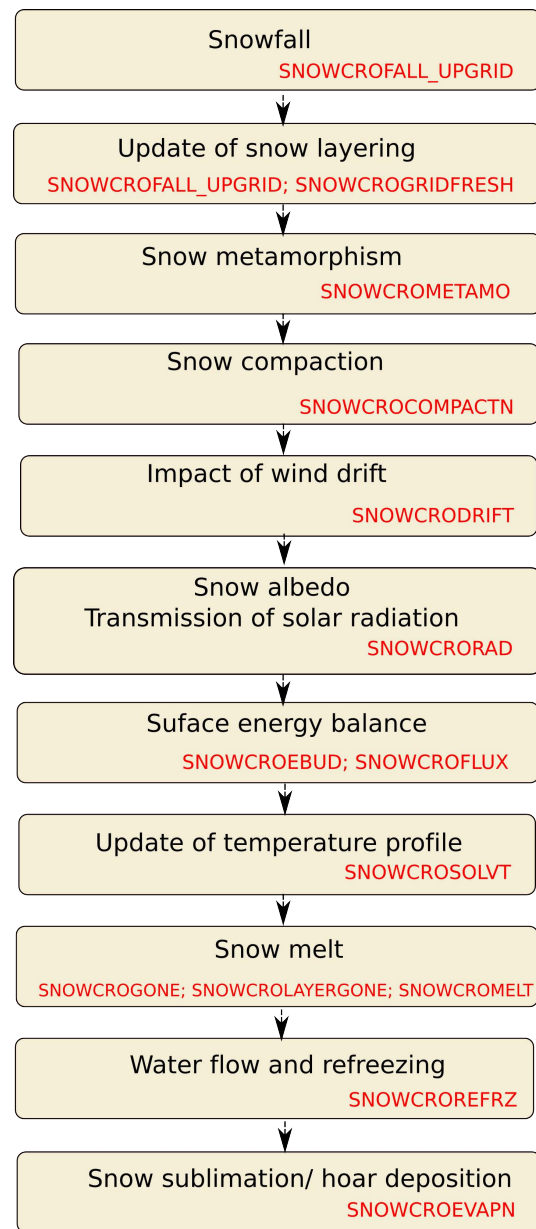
Snowfall
SNOWCROFALL_UPGRID

Update of snow layering
SNOWCROFALL_UPGRID; SNOWCROGRIDFRESH

Snow metamorphism
SNOWCROMETAMO

Snow compaction
SNOWCROCOMPACTN

Impact of wind drift
SNOWCRODRIFT

Snow albedo
Transmission of solar radiation
SNOWCRORAD

Suface energy balance
SNOWCROEBUD; SNOWCROFLUX

Update of temperature profile
SNOWCROSOLVT

Snow melt
SNOWCROGONE; SNOWCROLAYERGONE; SNOWCROMELT

Water flow and refreezing
SNOWCROREFRZ

Snow sublimation/ hoar deposition
SNOWCROEVAPN